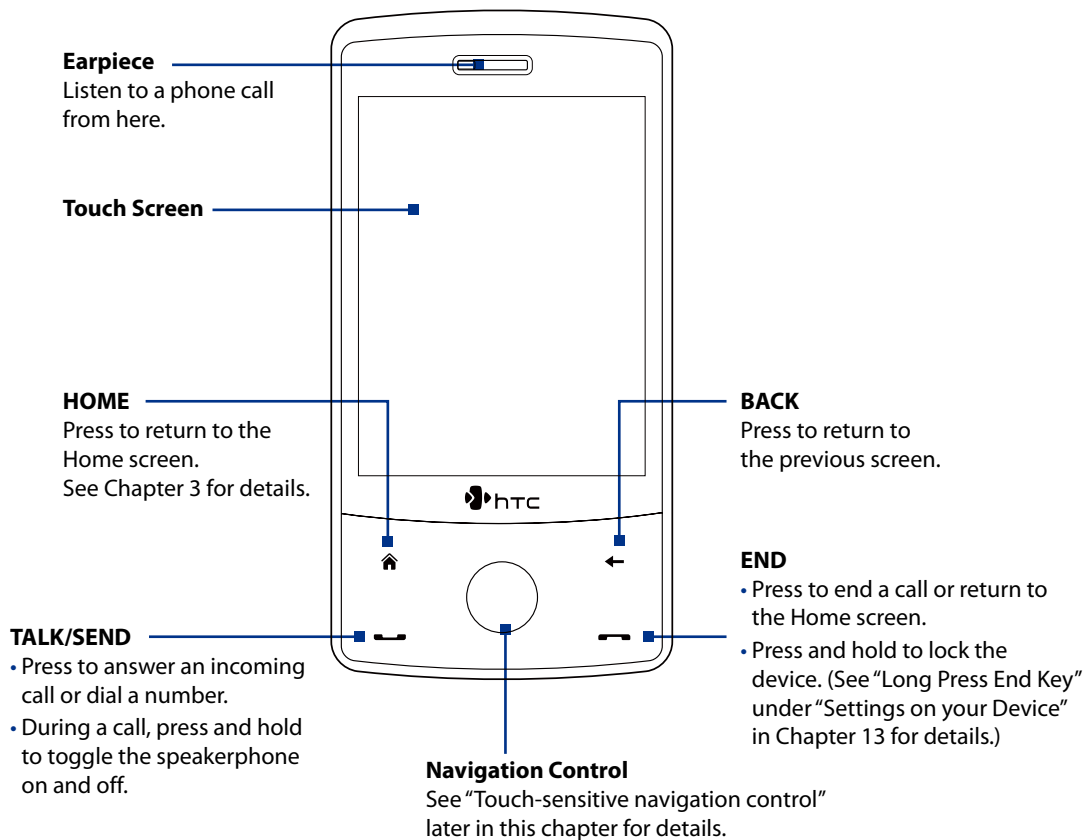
**Earpiece**
Listen to a phone call from here.

**Touch Screen**

**HOME**
Press to return to the Home screen.
See Chapter 3 for details.

**BACK**
Press to return to the previous screen.

htc

**END**
• Press to end a call or return to the Home screen.
• Press and hold to lock the device. (See "Long Press End Key" under "Settings on your Device" in Chapter 13 for details.)

**TALK/SEND**
• Press to answer an incoming call or dial a number.
• During a call, press and hold to toggle the speakerphone on and off.

**Navigation Control**
See "Touch-sensitive navigation control" later in this chapter for details.